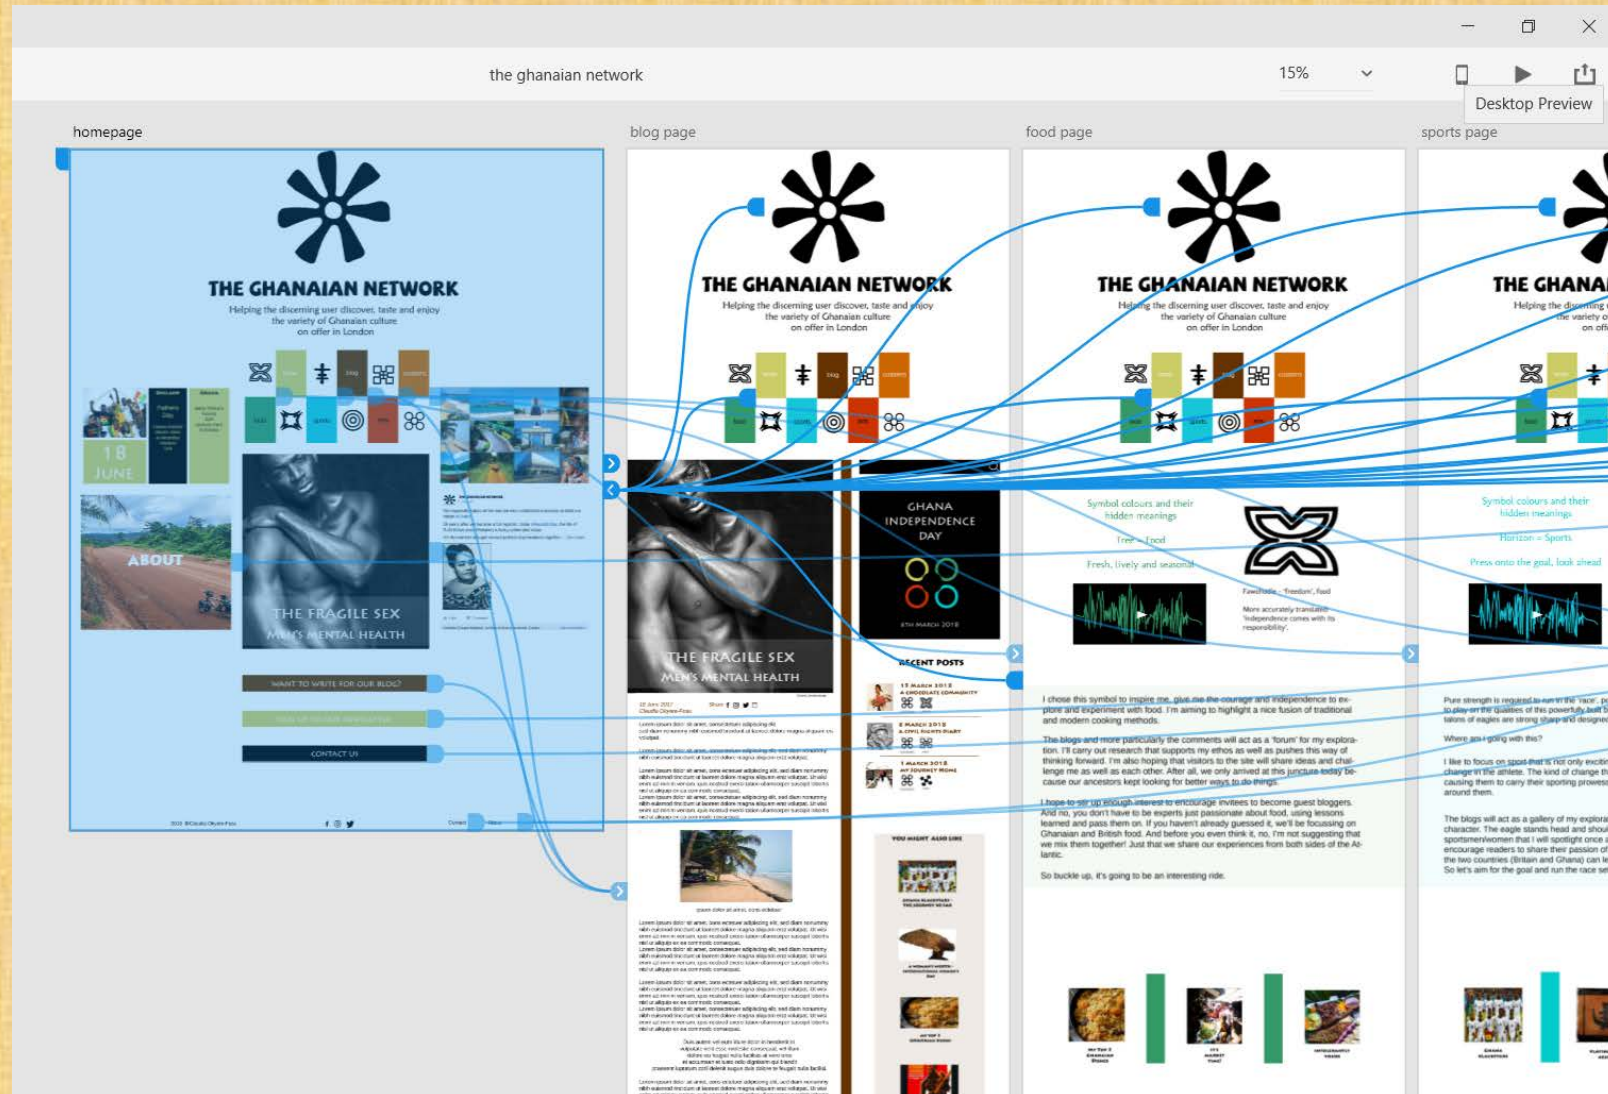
the ghanaian network

15%

Desktop Preview

homepage

blog page

food page

sports page

THE GHANAIAN NETWORK

Helping the discerning user discover, taste and enjoy the variety of Ghanaian culture on offer in London

18 JUNE

ABOUT

THE FRAGILE SEX

MEN'S MENTAL HEALTH

WANT TO WRITE FOR OUR BLOG?

CONTACT US

THE GHANAIAN NETWORK

Helping the discerning user discover, taste and enjoy the variety of Ghanaian culture on offer in London

THE FRAGILE SEX

MEN'S MENTAL HEALTH

GHANA INDEPENDENCE DAY

RECENT POSTS

YOU MIGHT ALSO LIKE

THE GHANAIAN NETWORK

Helping the discerning user discover, taste and enjoy the variety of Ghanaian culture on offer in London

Symbol colours and their hidden meanings

Tree = Food

Fresh, lively and seasonal

I chose this symbol to inspire me, give me the courage and independence to explore and experiment with food. I'm aiming to highlight a nice fusion of traditional and modern cooking methods.

The blogs and more particularly the comments will act as a 'forum' for my exploration. I'll carry out research that supports my ethos as well as pushes this way of thinking forward. I'm also hoping that visitors to the site will share ideas and challenge me as well as each other. After all, we only arrived at this juncture today because our ancestors kept looking for better ways to do things.

I hope to stir up enough interest to encourage invitees to become guest bloggers. And no, you don't have to be experts just passionate about food, using lessons learned and pass them on. If you haven't already guessed it, we'll be focussing on Ghanaian and British food. And before you even think it, no, I'm not suggesting that we mix them together! Just that we share our experiences from both sides of the Atlantic.

So buckle up, it's going to be an interesting ride.

THE GHANA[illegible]

Symbol colours and their hidden meanings

Horizon = Sports

Press onto the goal, look ahead

Where am I going with this?

So let's aim for the goal and run the race se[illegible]